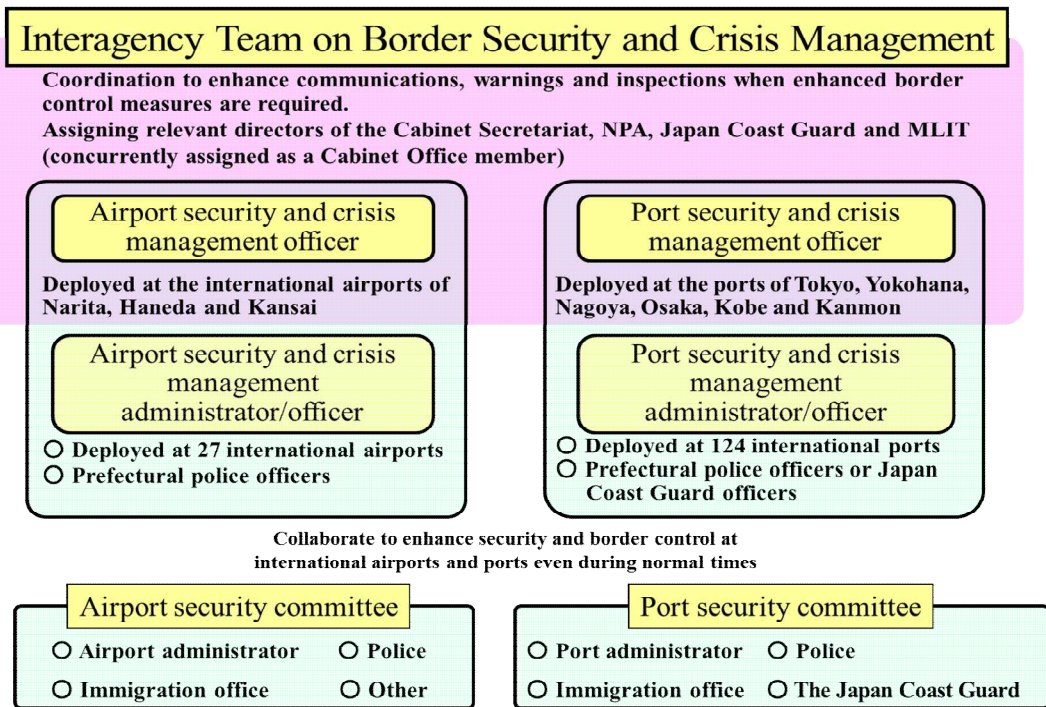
Interagency Team on Border Security and Crisis Management

Coordination to enhance communications, warnings and inspections when enhanced border control measures are required.
Assigning relevant directors of the Cabinet Secretariat, NPA, Japan Coast Guard and MLIT (concurrently assigned as a Cabinet Office member)

Airport security and crisis management officer

Deployed at the international airports of Narita, Haneda and Kansai

Airport security and crisis management administrator/officer

○ Deployed at 27 international airports
○ Prefectural police officers

Port security and crisis management officer

Deployed at the ports of Tokyo, Yokohana, Nagoya, Osaka, Kobe and Kanmon

Port security and crisis management administrator/officer

○ Deployed at 124 international ports
○ Prefectural police officers or Japan Coast Guard officers

Collaborate to enhance security and border control at international airports and ports even during normal times

Airport security committee

○ Airport administrator ○ Police
○ Immigration office ○ Other

Port security committee

○ Port administrator ○ Police
○ Immigration office ○ The Japan Coast Guard